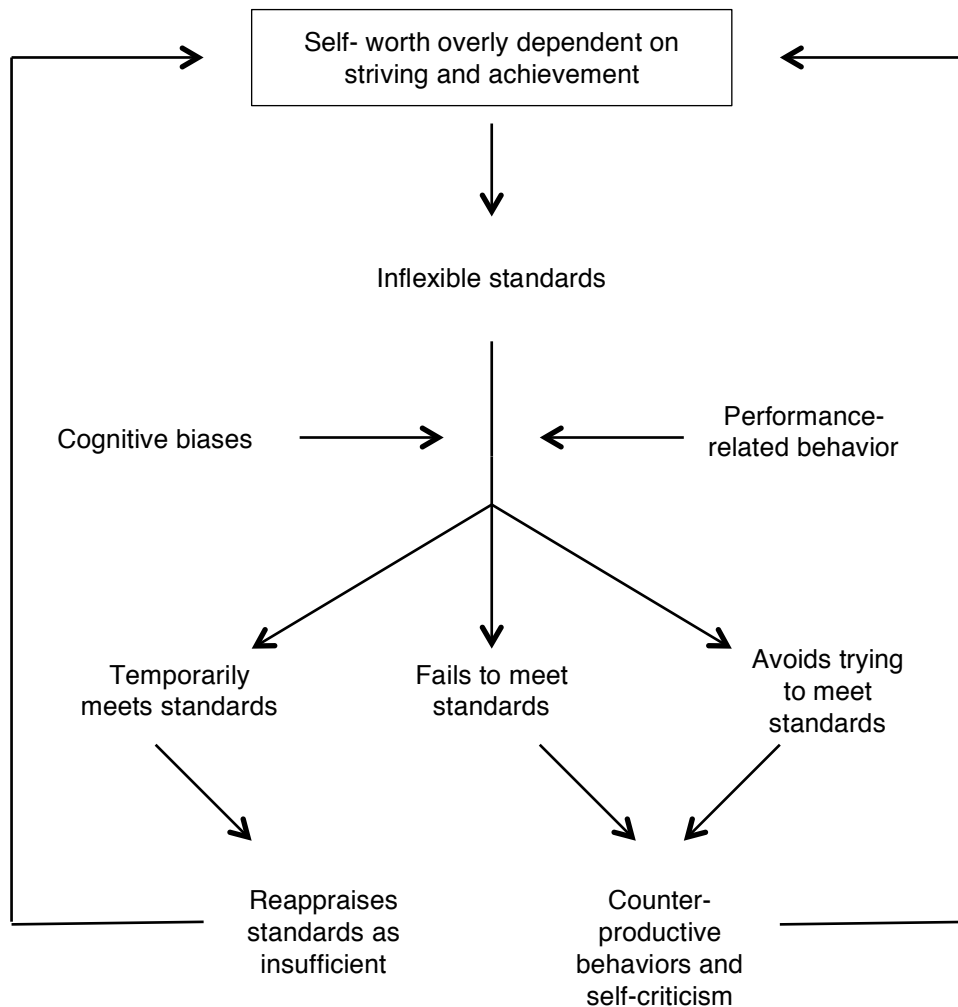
Self- worth overly dependent on striving and achievement

Inflexible standards

Cognitive biases

Performance-related behavior

Temporarily meets standards

Fails to meet standards

Avoids trying to meet standards

Reappraises standards as insufficient

Counter-productive behaviors and self-criticism